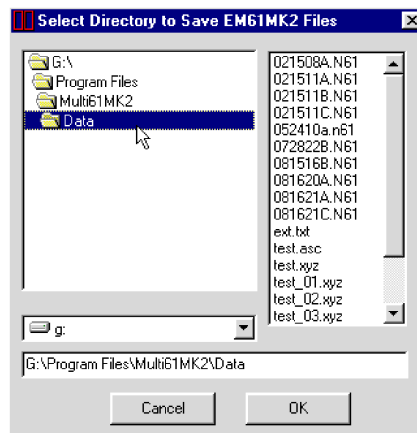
Select Directory to Save EM61MK2 Files

×

G:\
Program Files
Multi61MK2
Data

021508A.N61
021511A.N61
021511B.N61
021511C.N61
052410a.n61
072822B.N61
081516B.N61
081620A.N61
081621A.N61
081621C.N61
ext.txt
test.asc
test.xyz
test_01.xyz
test_02.xyz
test_03.xyz

g:

G:\Program Files\Multi61MK2\Data

Cancel

OK